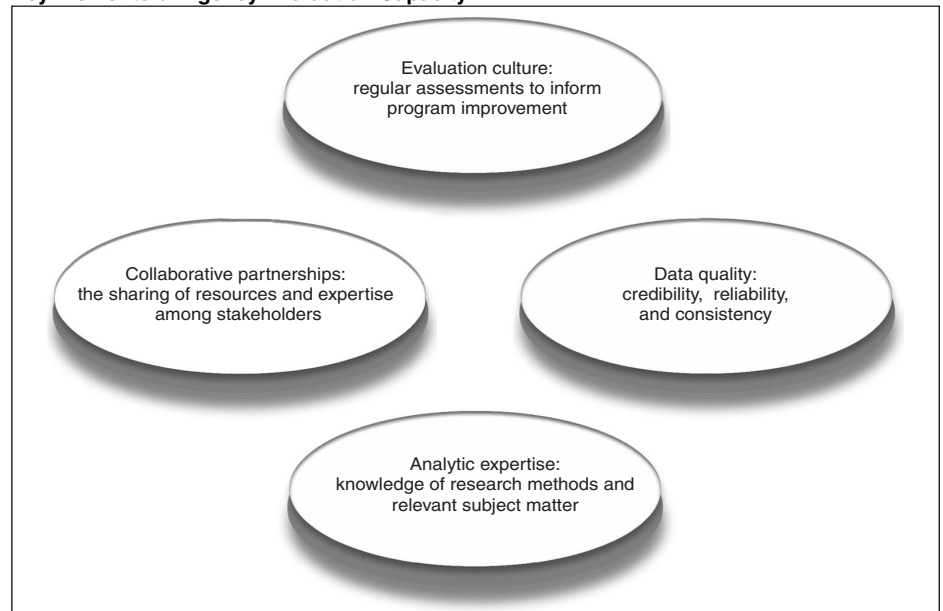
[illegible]

Evaluation culture: regular assessments to inform program improvement

Collaborative partnerships: the sharing of resources and expertise among stakeholders

Data quality: credibility, reliability, and consistency

Analytic expertise: knowledge of research methods and relevant subject matter